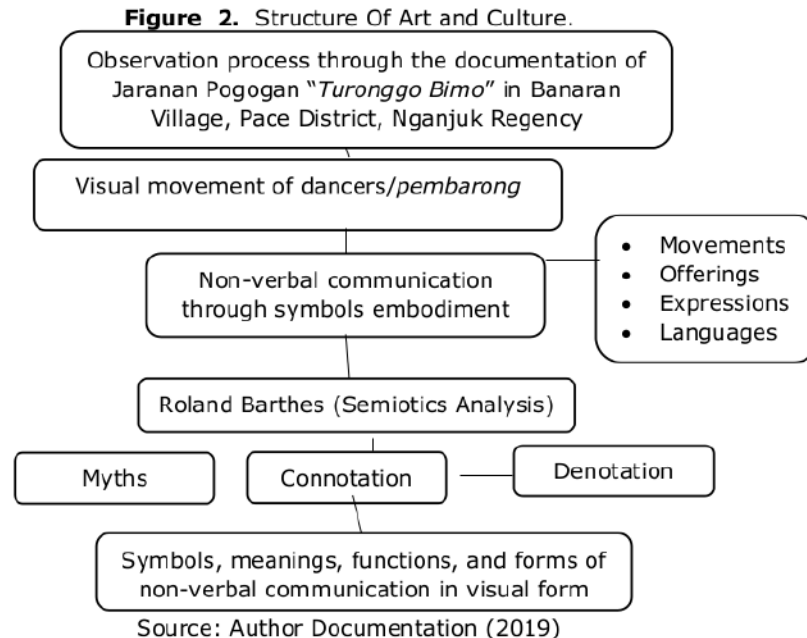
**Figure 2.** Structure Of Art and Culture.

Observation process through the documentation of Jaranan Pogogan "*Turonggo Bimo*" in Banaran Village, Pace District, Nganjuk Regency

Visual movement of dancers/*pembarong*

Non-verbal communication through symbols embodiment

- Movements
- Offerings
- Expressions
- Languages

Roland Barthes (Semiotics Analysis)

Myths

Connotation

Denotation

Symbols, meanings, functions, and forms of non-verbal communication in visual form

Source: Author Documentation (2019)